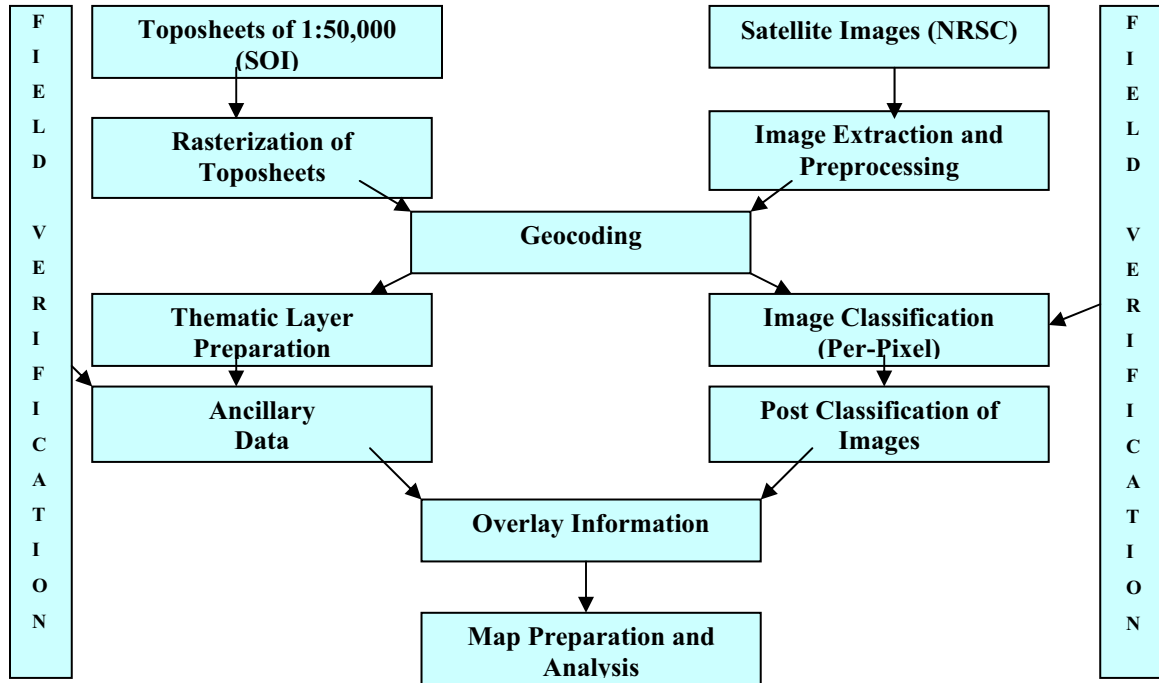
F
I
E
L
D

V
E
R
I
F
I
C
A
T
I
O
N

Toposheets of 1:50,000 (SOI)

Rasterization of Toposheets

Satellite Images (NRSC)

Image Extraction and Preprocessing

Geocoding

Thematic Layer Preparation

Ancillary Data

Image Classification (Per-Pixel)

Post Classification of Images

Overlay Information

Map Preparation and Analysis

F
I
E
L
D

V
E
R
I
F
I
C
A
T
I
O
N